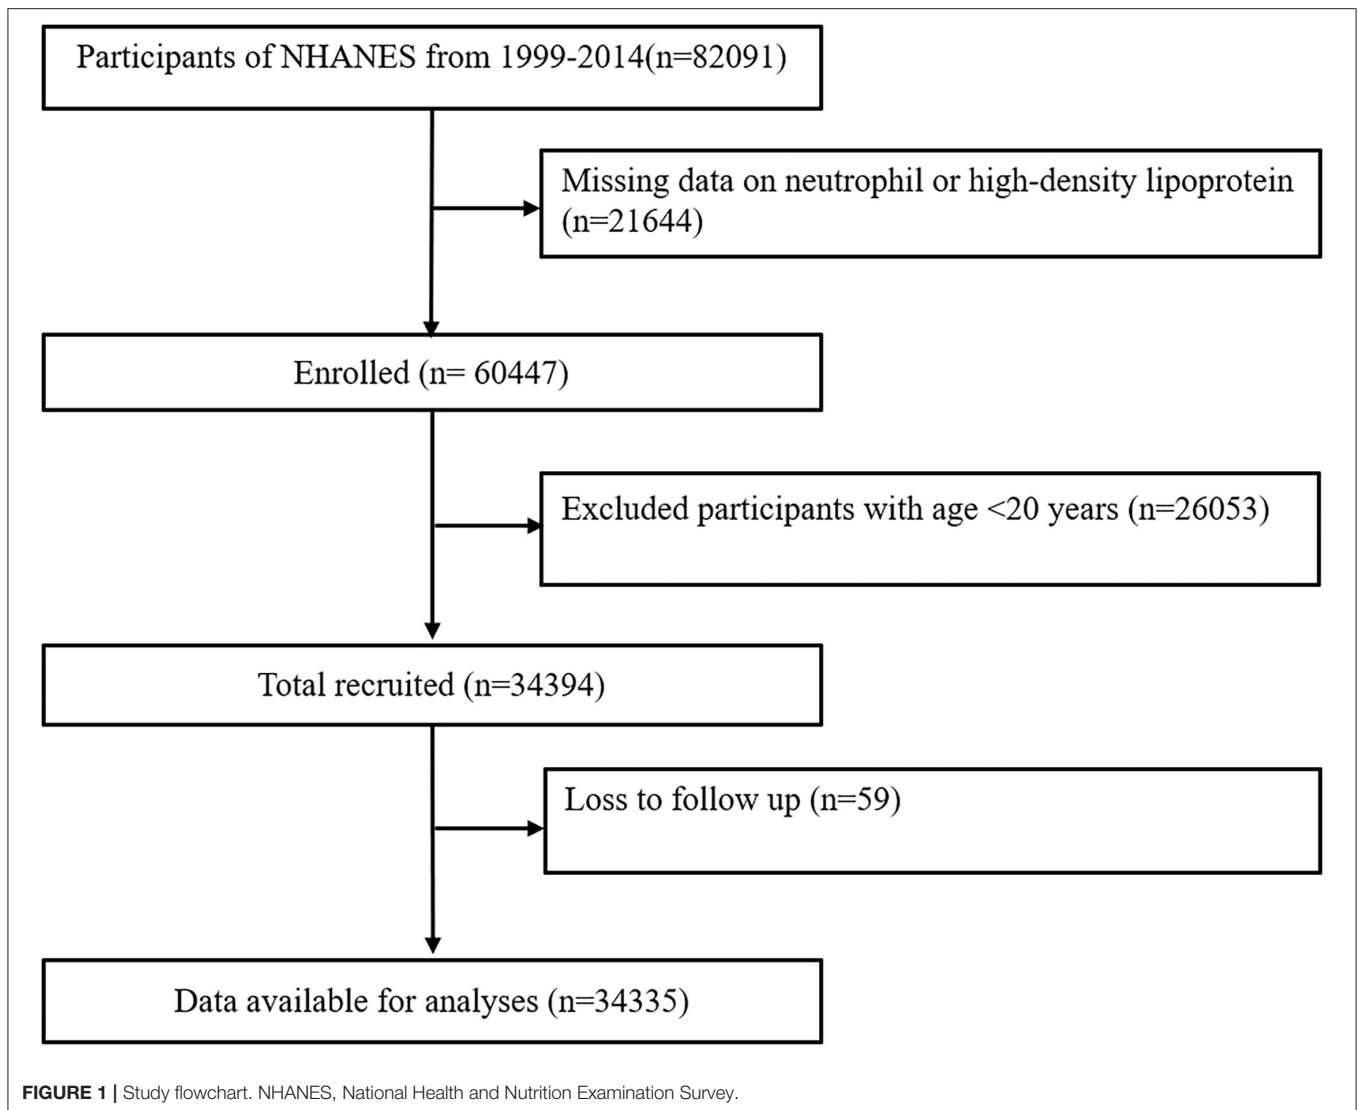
Participants of NHANES from 1999-2014(n=82091)

Missing data on neutrophil or high-density lipoprotein (n=21644)

Enrolled (n= 60447)

Excluded participants with age <20 years (n=26053)

Total recruited (n=34394)

Loss to follow up (n=59)

Data available for analyses (n=34335)

FIGURE 1 | Study flowchart. NHANES, National Health and Nutrition Examination Survey.